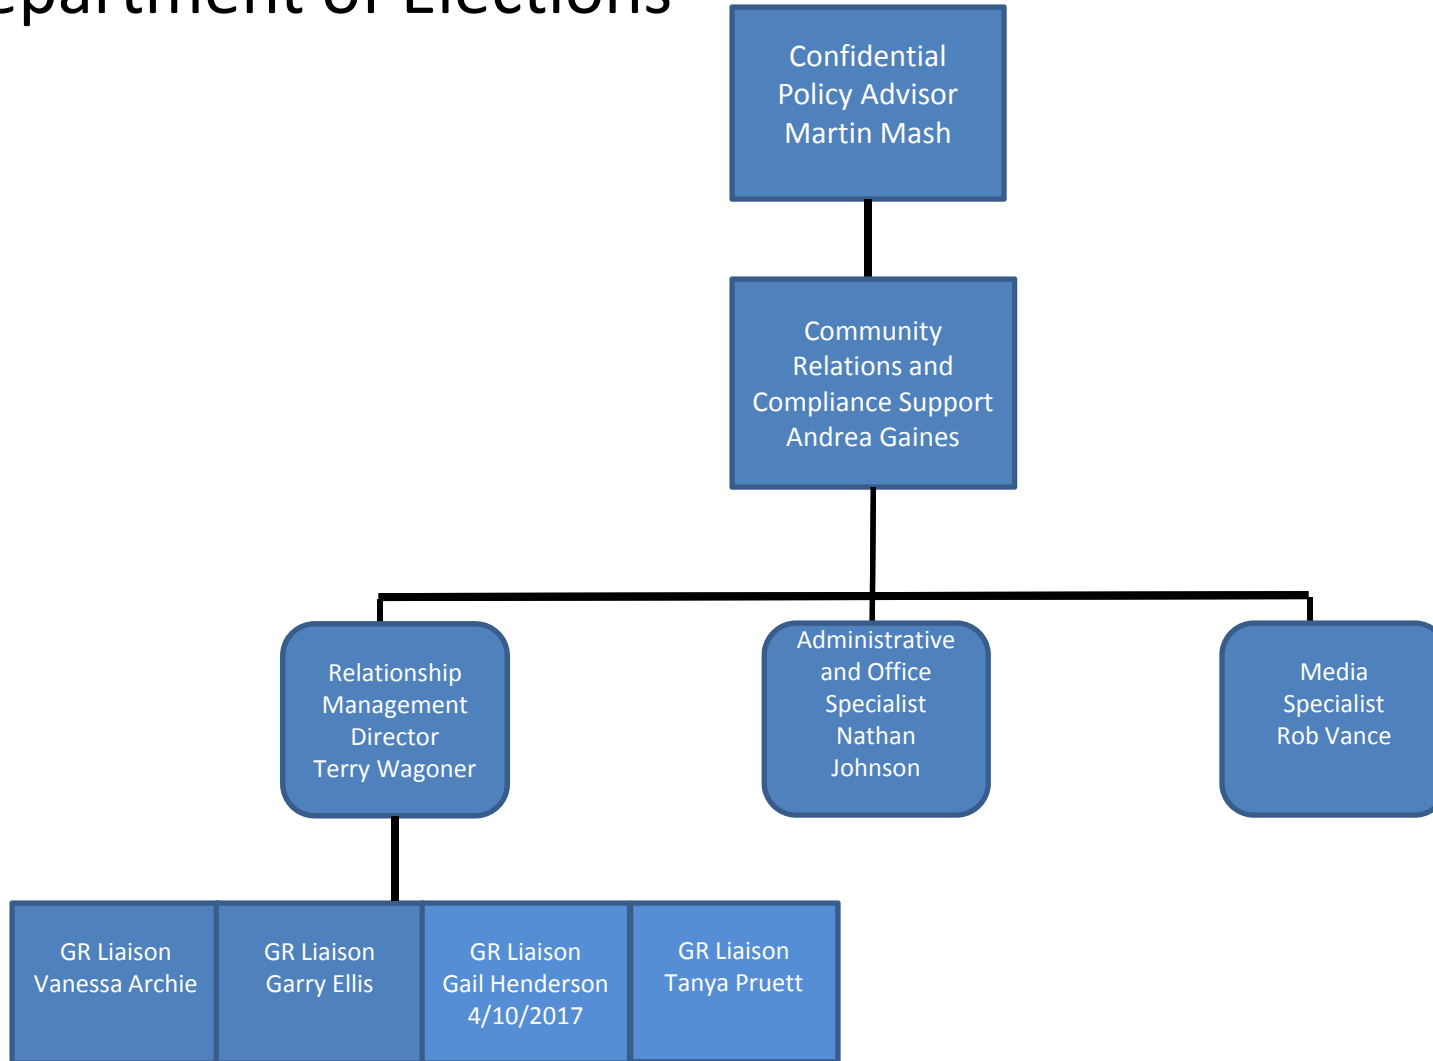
epartment of Elections

Confidential Policy Advisor Martin Mash

Community Relations and Compliance Support Andrea Gaines

Relationship Management Director Terry Wagoner

Administrative and Office Specialist Nathan Johnson

Media Specialist Rob Vance

GR Liaison Vanessa Archie

GR Liaison Garry Ellis

GR Liaison Gail Henderson 4/10/2017

GR Liaison Tanya Pruett